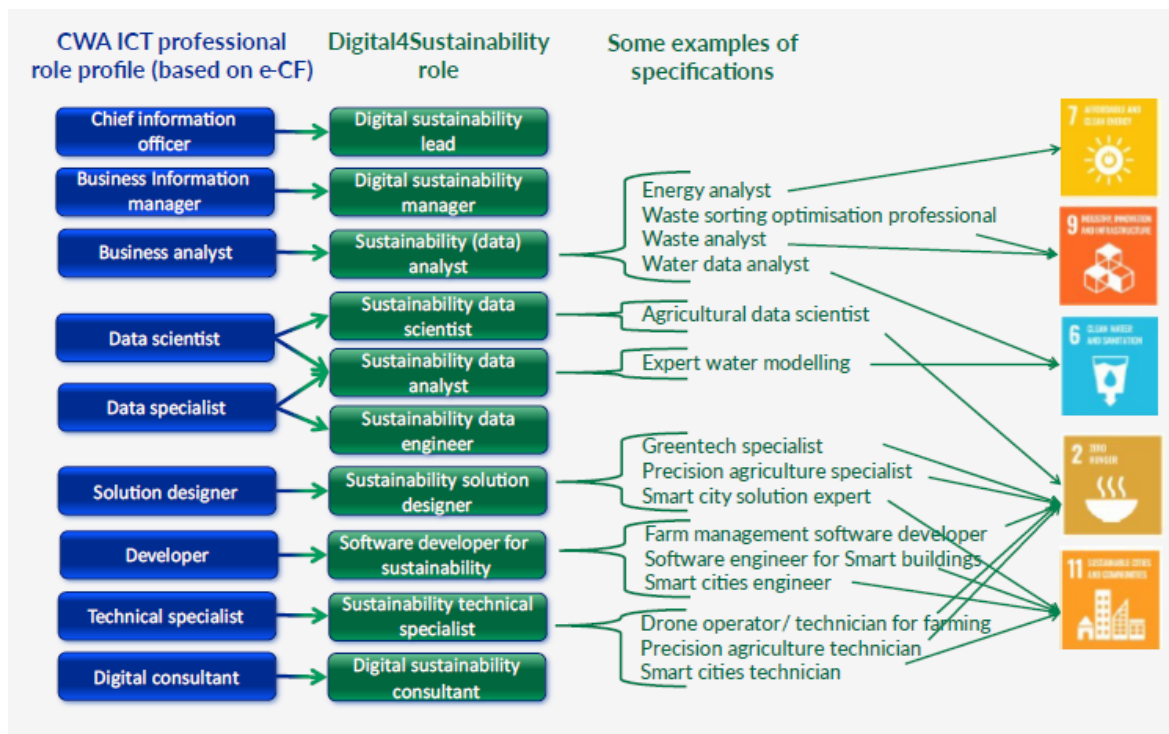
CWA ICT professional role profile (based on e-CF)

Digital4Sustainability role

Some examples of specifications

Chief information officer

Digital sustainability lead

Business Information manager

Digital sustainability manager

Business analyst

Sustainability (data) analyst

Energy analyst
Waste sorting optimisation professional
Waste analyst
Water data analyst

Data scientist

Sustainability data scientist

Agricultural data scientist

Data specialist

Sustainability data analyst

Expert water modelling

Sustainability data engineer

Solution designer

Sustainability solution designer

Greentech specialist
Precision agriculture specialist
Smart city solution expert

Developer

Software developer for sustainability

Farm management software developer
Software engineer for Smart buildings
Smart cities engineer

Technical specialist

Sustainability technical specialist

Drone operator/ technician for farming
Precision agriculture technician
Smart cities technician

Digital consultant

Digital sustainability consultant

7 AFFORDABLE AND CLEAN ENERGY

9 INDUSTRY, INNOVATION AND INFRASTRUCTURE

6 CLEAN WATER AND SANITATION

2 ZERO HUNGER

11 SUSTAINABLE CITIES AND COMMUNITIES